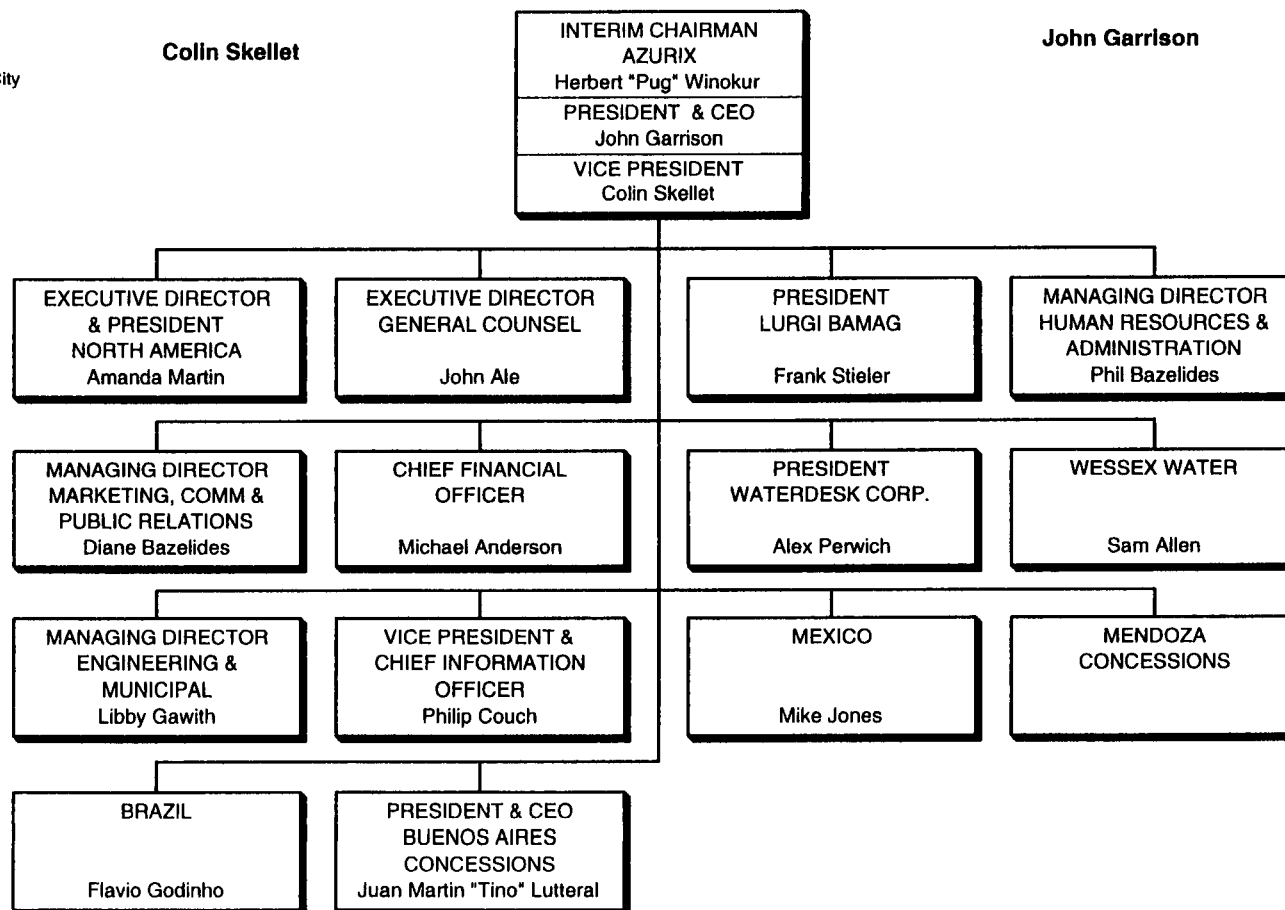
Sity

Colin Skellet

INTERIM CHAIRMAN
AZURIX
Herbert "Pug" Winokur

PRESIDENT & CEO
John Garrison

VICE PRESIDENT
Colin Skellet

John Garrison

EXECUTIVE DIRECTOR & PRESIDENT NORTH AMERICA
Amanda Martin

EXECUTIVE DIRECTOR GENERAL COUNSEL
John Ale

PRESIDENT LURGI BAMAG
Frank Stieler

MANAGING DIRECTOR HUMAN RESOURCES & ADMINISTRATION
Phil Bazelides

MANAGING DIRECTOR MARKETING, COMM & PUBLIC RELATIONS
Diane Bazelides

CHIEF FINANCIAL OFFICER
Michael Anderson

PRESIDENT WATERDESK CORP.
Alex Perwich

WESSEX WATER
Sam Allen

MANAGING DIRECTOR ENGINEERING & MUNICIPAL
Libby Gawith

VICE PRESIDENT & CHIEF INFORMATION OFFICER
Philip Couch

MEXICO
Mike Jones

MENDOZA CONCESSIONS

BRAZIL
Flavio Godinho

PRESIDENT & CEO BUENOS AIRES CONCESSIONS
Juan Martin "Tino" Lutteral